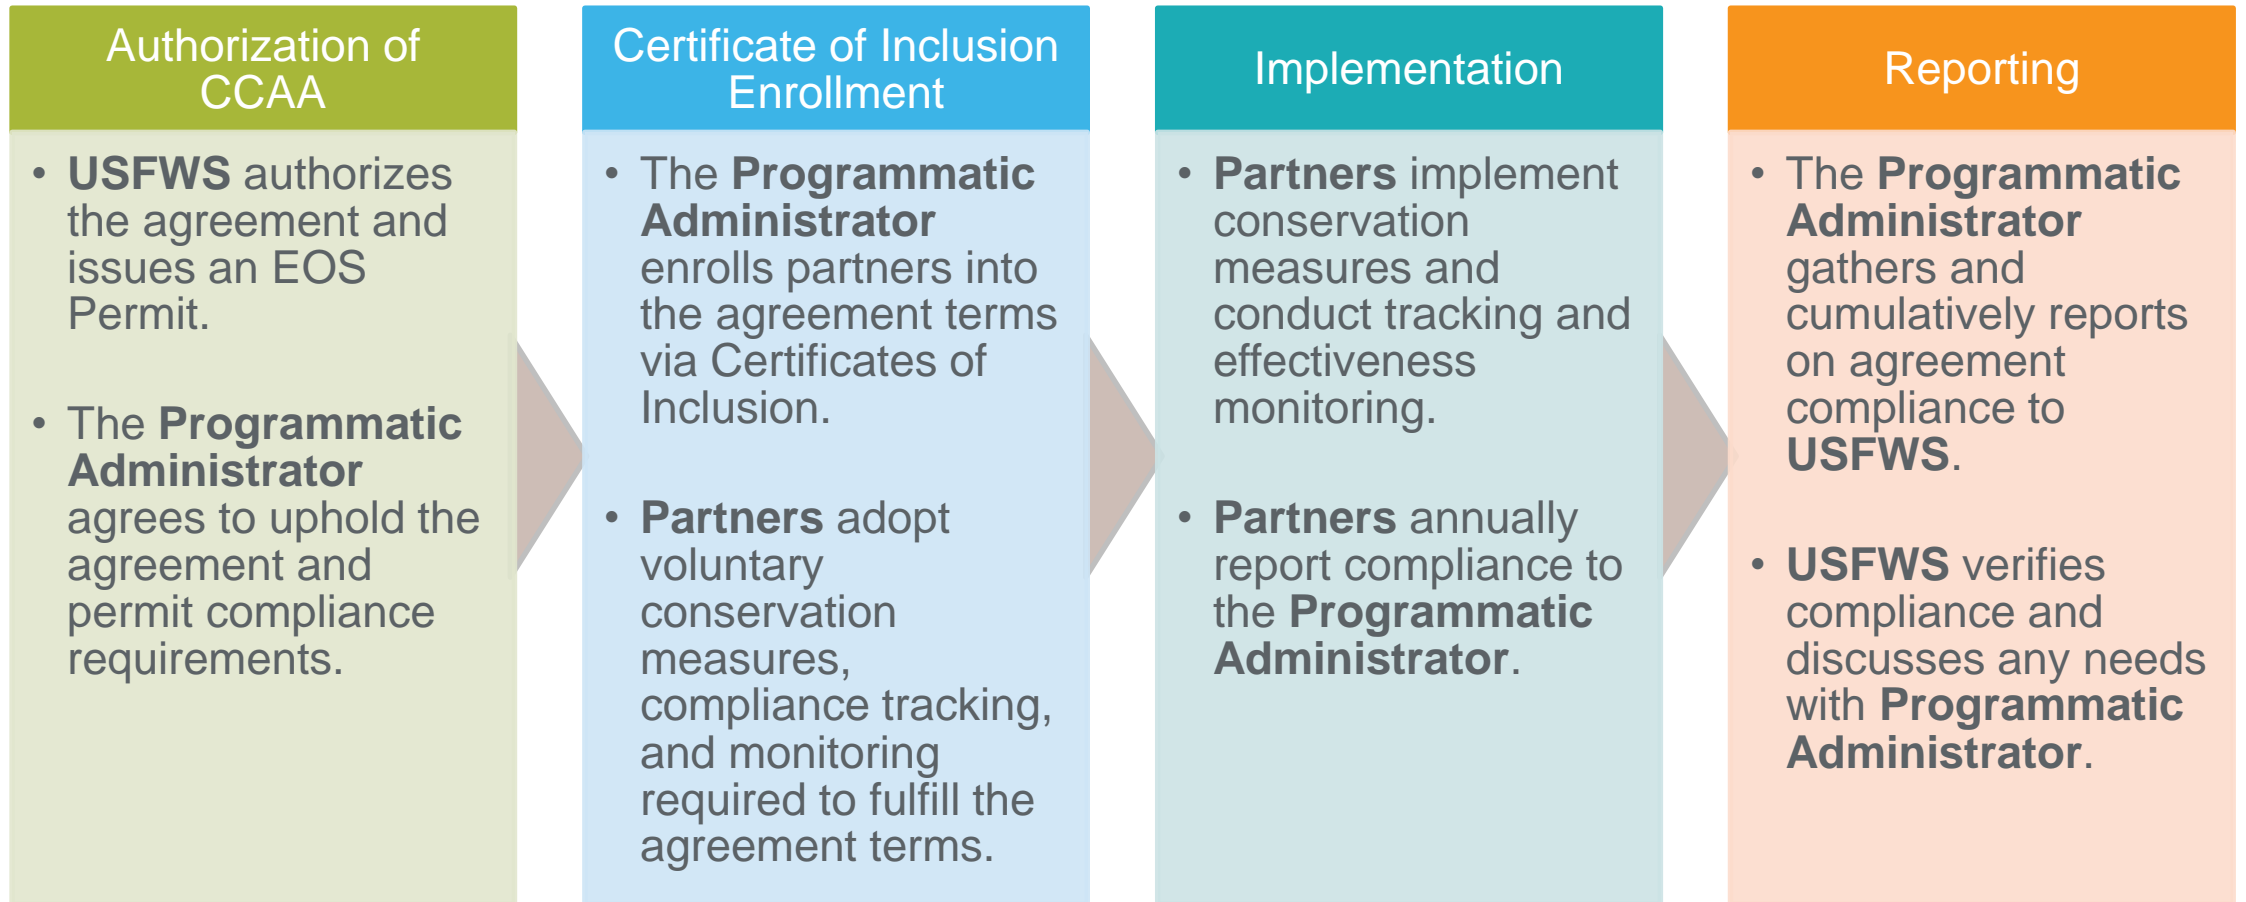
Authorization of CCAA

• USFWS authorizes the agreement and issues an EOS Permit.

• The Programmatic Administrator agrees to uphold the agreement and permit compliance requirements.

Certificate of Inclusion Enrollment

• The Programmatic Administrator enrolls partners into the agreement terms via Certificates of Inclusion.

• Partners adopt voluntary conservation measures, compliance tracking, and monitoring required to fulfill the agreement terms.

Implementation

• Partners implement conservation measures and conduct tracking and effectiveness monitoring.

• Partners annually report compliance to the Programmatic Administrator.

Reporting

• The Programmatic Administrator gathers and cumulatively reports on agreement compliance to USFWS.

• USFWS verifies compliance and discusses any needs with Programmatic Administrator.